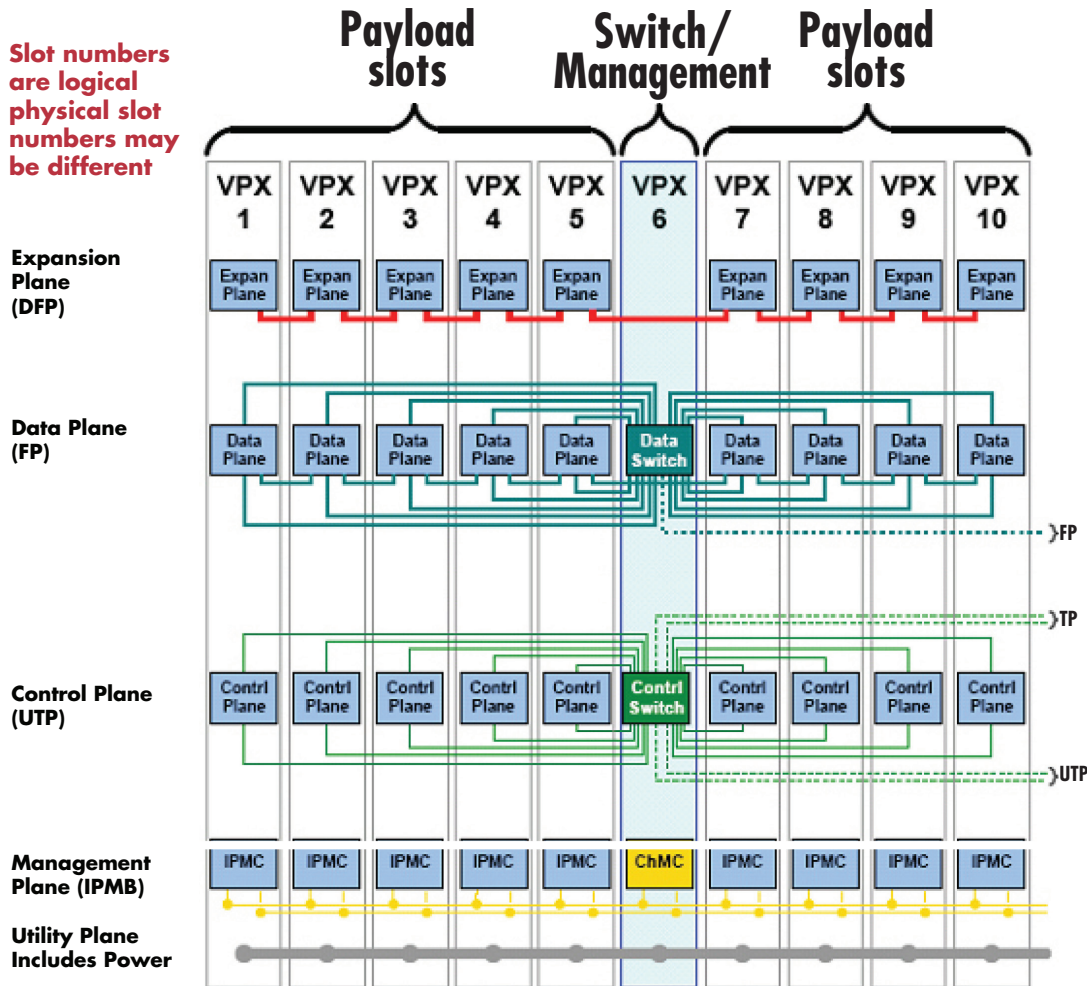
Slot numbers are logical physical slot numbers may be different

Payload slots

Switch/ Management

Payload slots

VPX 1
VPX 2
VPX 3
VPX 4
VPX 5
VPX 6
VPX 7
VPX 8
VPX 9
VPX 10

Expansion Plane (DFP)

Expan Plane
Expan Plane
Expan Plane
Expan Plane
Expan Plane
Expan Plane
Expan Plane
Expan Plane
Expan Plane

Data Plane (FP)

Data Plane
Data Plane
Data Plane
Data Plane
Data Plane
Data Switch
Data Plane
Data Plane
Data Plane
Data Plane

}FP

}TP

Control Plane (UTP)

Contrl Plane
Contrl Plane
Contrl Plane
Contrl Plane
Contrl Plane
Contrl Switch
Contrl Plane
Contrl Plane
Contrl Plane
Contrl Plane

}UTP

Management Plane (IPMB)

IPMC
IPMC
IPMC
IPMC
IPMC
ChMC
IPMC
IPMC
IPMC
IPMC

Utility Plane Includes Power